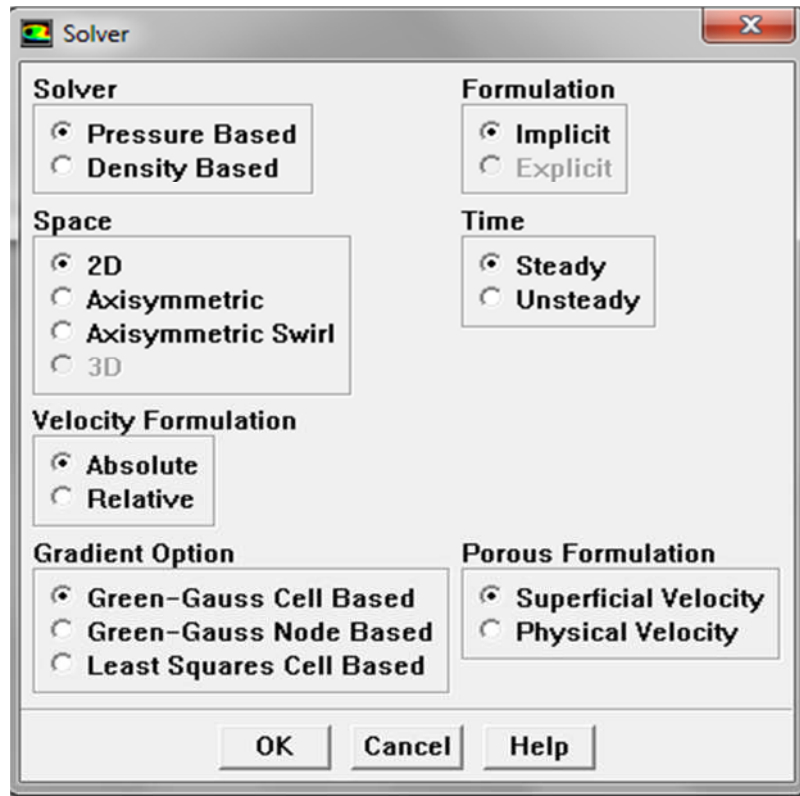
Solver

Solver
Pressure Based
Density Based

Formulation
Implicit
Explicit

Space
2D
Axisymmetric
Axisymmetric Swirl
3D

Time
Steady
Unsteady

Velocity Formulation
Absolute
Relative

Gradient Option
Green-Gauss Cell Based
Green-Gauss Node Based
Least Squares Cell Based

Porous Formulation
Superficial Velocity
Physical Velocity

OK
Cancel
Help